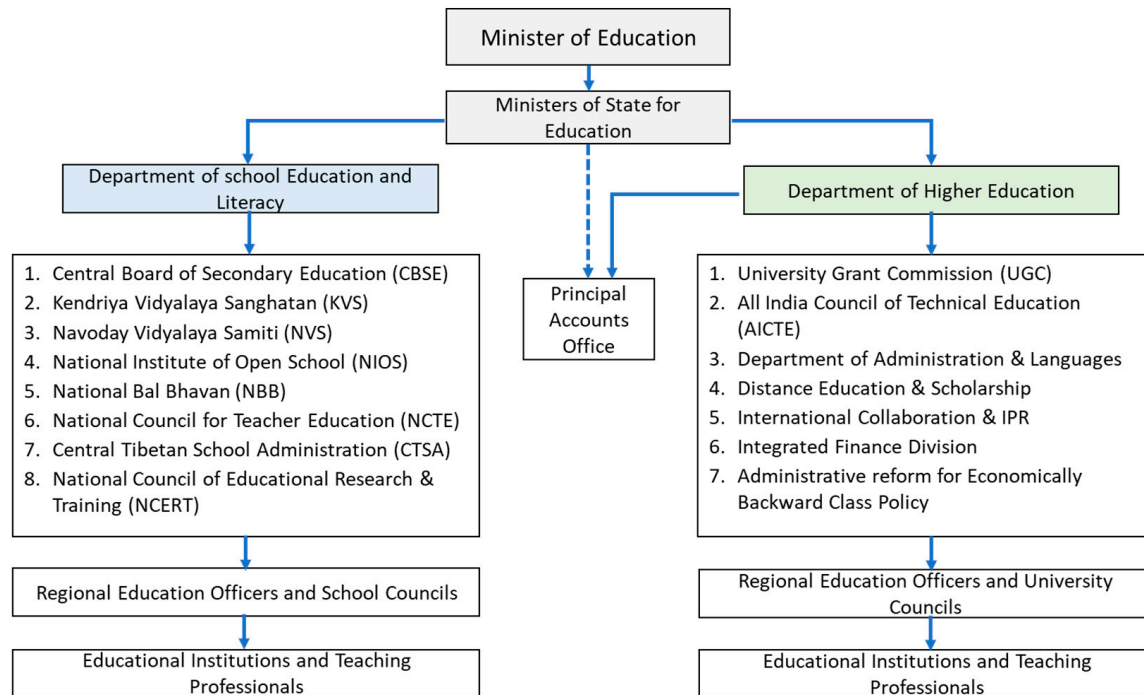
Minister of Education

Ministers of State for Education

Department of school Education and Literacy

Department of Higher Education

1. Central Board of Secondary Education (CBSE)
2. Kendriya Vidyalaya Sanghatan (KVS)
3. Navoday Vidyalaya Samiti (NVS)
4. National Institute of Open School (NIOS)
5. National Bal Bhavan (NBB)
6. National Council for Teacher Education (NCTE)
7. Central Tibetan School Administration (CTSA)
8. National Council of Educational Research & Training (NCERT)

Principal Accounts Office

1. University Grant Commission (UGC)
2. All India Council of Technical Education (AICTE)
3. Department of Administration & Languages
4. Distance Education & Scholarship
5. International Collaboration & IPR
6. Integrated Finance Division
7. Administrative reform for Economically Backward Class Policy

Regional Education Officers and School Councils

Regional Education Officers and University Councils

Educational Institutions and Teaching Professionals

Educational Institutions and Teaching Professionals